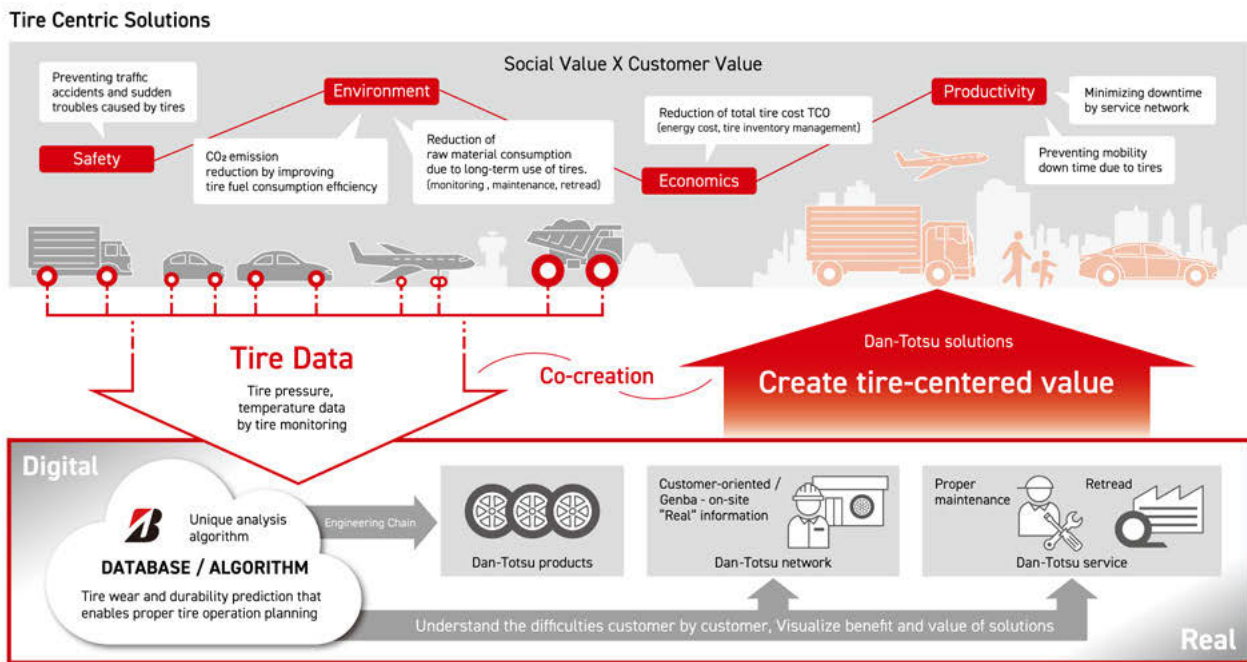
Tire Centric Solutions

Social Value X Customer Value

Preventing traffic accidents and sudden troubles caused by tires

Safety

Environment

$CO_2$ emission reduction by improving tire fuel consumption efficiency

Reduction of raw material consumption due to long-term use of tires. (monitoring , maintenance, retread)

Economics

Reduction of total tire cost TCO (energy cost, tire inventory management)

Productivity

Minimizing downtime by service network

Preventing mobility down time due to tires

Tire Data

Tire pressure, temperature data by tire monitoring

Co-creation

Dan-Totsu solutions

Create tire-centered value

Digital

Unique analysis algorithm

DATABASE / ALGORITHM

Tire wear and durability prediction that enables proper tire operation planning

Engineering Chain

Dan-Totsu products

Customer-oriented / Genba - on-site "Real" information

Dan-Totsu network

Proper maintenance

Retread

Dan-Totsu service

Understand the difficulties customer by customer, Visualize benefit and value of solutions

Real